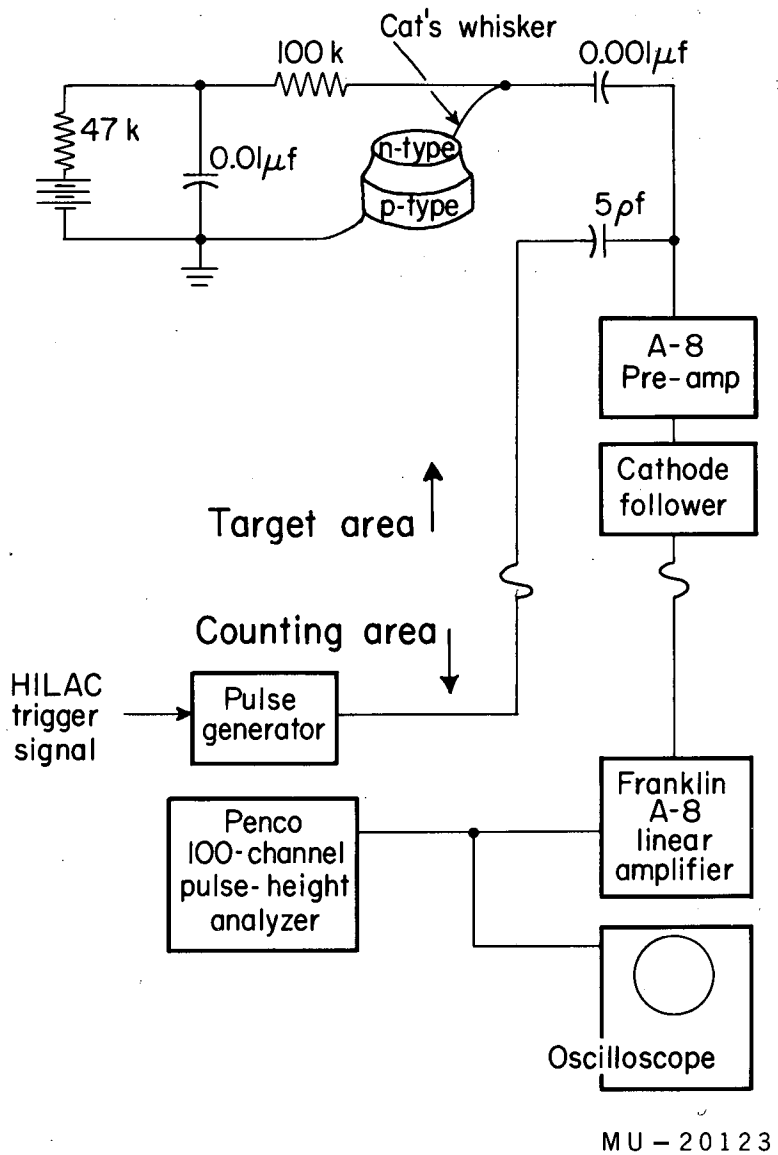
Cat's whisker

100 k

0.001$\mu$f

47 k

0.01$\mu$f

n-type

p-type

5$\rho$f

A-8 Pre-amp

Cathode follower

Target area

Counting area

HILAC trigger signal

Pulse generator

Franklin A-8 linear amplifier

Penco 100-channel pulse-height analyzer

Oscilloscope

MU – 20123